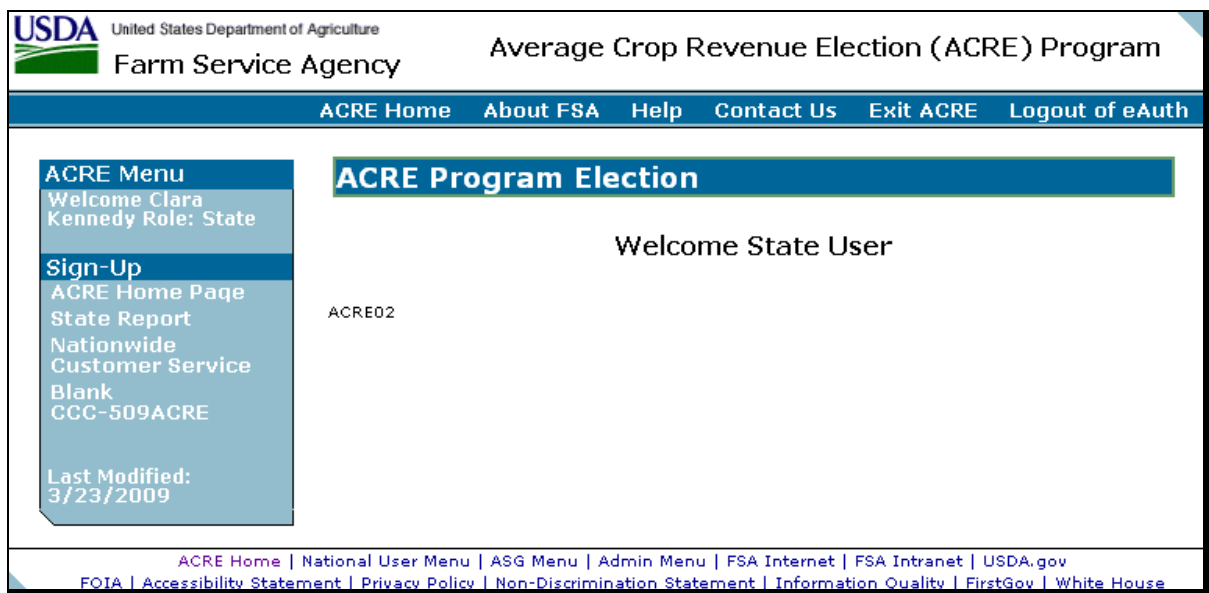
USDA United States Department of Agriculture
Farm Service Agency

Average Crop Revenue Election (ACRE) Program

ACRE Home About FSA Help Contact Us Exit ACRE Logout of eAuth

ACRE Menu
Welcome Clara Kennedy Role: State

Sign-Up
ACRE Home Page
State Report
Nationwide Customer Service
Blank CCC-509ACRE

Last Modified: 3/23/2009

ACRE Program Election

Welcome State User

ACRE02

ACRE Home | National User Menu | ASG Menu | Admin Menu | FSA Internet | FSA Intranet | USDA.gov
FOIA | Accessibility Statement | Privacy Policy | Non-Discrimination Statement | Information Quality | FirstGov | White House